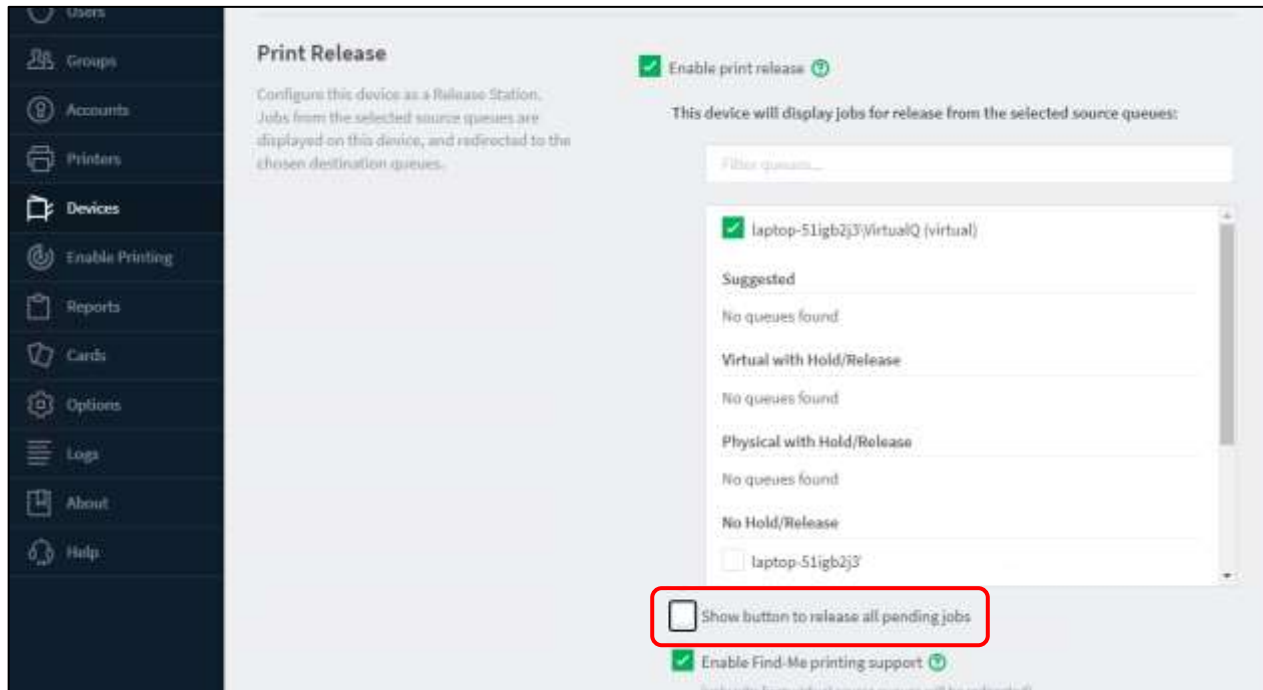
Users
Groups
Accounts
Printers
Devices
Enable Printing
Reports
Cards
Options
Logs
About
Help

Print Release

Configure this device as a Release Station. Jobs from the selected source queues are displayed on this device, and redirected to the chosen destination queues.

Enable print release

This device will display jobs for release from the selected source queues:

Filter queues...

laptop-51igb2j3\VirtualQ (virtual)

Suggested

No queues found

Virtual with Hold/Release

No queues found

Physical with Hold/Release

No queues found

No Hold/Release

laptop-51igb2j3\

Show button to release all pending jobs

Enable Find-Me printing support

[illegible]